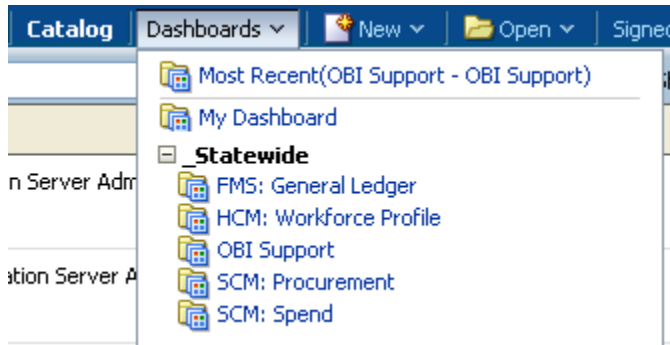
Catalog | Dashboards | New | Open | Signed

Most Recent(OBI Support - OBI Support)
My Dashboard
_Statewide
FMS: General Ledger
HCM: Workforce Profile
OBI Support
SCM: Procurement
SCM: Spend

n Server Adm
ation Server A